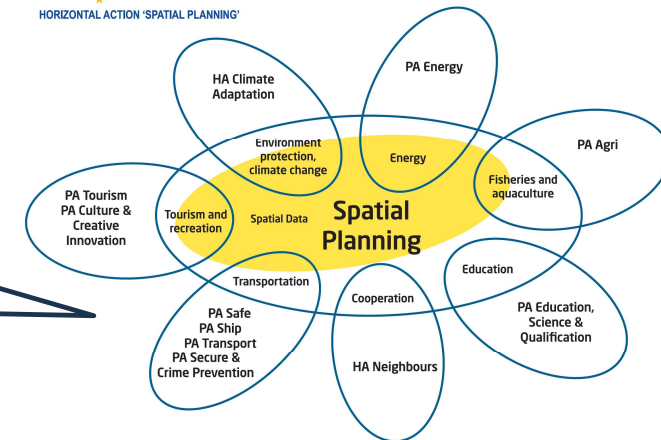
HORIZONTAL ACTION 'SPATIAL PLANNING'

HA Climate Adaptation

PA Energy

Environment protection, climate change

Energy

PA Agri

Fisheries and aquaculture

PA Tourism PA Culture & Creative Innovation

Tourism and recreation

Spatial Data

Spatial Planning

Education

Transportation

Cooperation

PA Education, Science & Qualification

PA Safe PA Ship PA Transport PA Secure & Crime Prevention

HA Neighbours